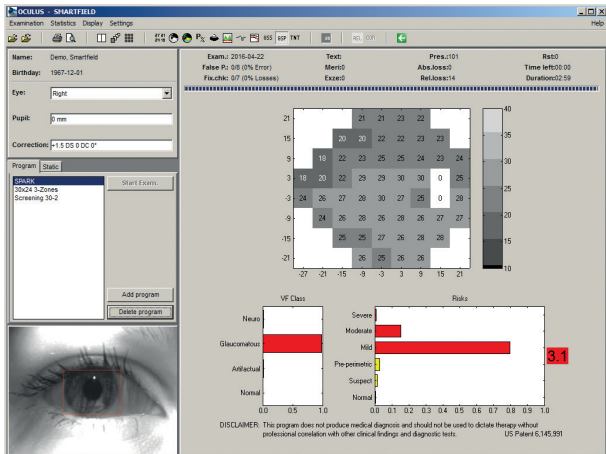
OCULUS - SMARTFIELD

Examination Statistics Display Settings

Help

Name: Demo, Smartfield

Birthday: 1967-12-01

Eye: Right

Pupil: 0 mm

Correction: +1.5 DS 0 DC 0°

Program Static

SPARK
30x24 3-Zones
Screening 30-2

Start Exam.

Add program

Delete program

Exam.: 2016-04-22
False P.: 0/8 (0% Error)
Fix.chk: 0/7 (0% Losses)

Text:
Mer:0
Exze:0

Pres.:101
Abs.loss:0
Rel.loss:14

Rst:0
Time left:00:00
Duration:02:59

| | | | | | | | | |
|---|---|---|---|---|---|---|---|---|
| | | | 21 | 21 | 23 | 22 | | |
| | | 20 | 20 | 22 | 22 | 22 | 23 | |
| | 18 | 22 | 23 | 25 | 25 | 24 | 23 | 24 |
| 18 | 20 | 22 | 29 | 29 | 30 | 30 | 0 | 25 |
| 24 | 26 | 27 | 28 | 30 | 27 | 25 | 0 | 28 |
| | 24 | 26 | 28 | 28 | 27 | 28 | 27 | 26 |
| | | 25 | 25 | 27 | 26 | 26 | 23 | |
| | | | 26 | 25 | 26 | 26 | | |

21 15 9 3 -3 -9 -15 -21
-27 -21 -15 -9 -3 3 9 15 21 27

40 35 30 25 20 15 10

VF Class
Neuro
Glaucomatous
Artifactual
Normal
0.0 0.5 1.0

Risks
Severe
Moderate
Mild
Pre-perimetric
Suspect
Normal
0.0 0.1 0.2 0.3 0.4 0.5 0.6 0.7 0.8 0.9 1.0

3.1

DISCLAIMER: This program does not produce medical diagnosis and should not be used to dictate therapy without professional correlation with other clinical findings and diagnostic tests.
US Patent 6,145,991